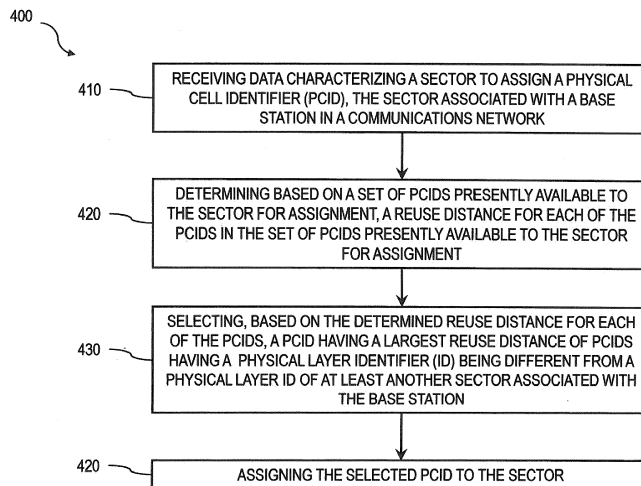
400

410

RECEIVING DATA CHARACTERIZING A SECTOR TO ASSIGN A PHYSICAL CELL IDENTIFIER (PCID), THE SECTOR ASSOCIATED WITH A BASE STATION IN A COMMUNICATIONS NETWORK

420

DETERMINING BASED ON A SET OF PCIDS PRESENTLY AVAILABLE TO THE SECTOR FOR ASSIGNMENT, A REUSE DISTANCE FOR EACH OF THE PCIDS IN THE SET OF PCIDS PRESENTLY AVAILABLE TO THE SECTOR FOR ASSIGNMENT

430

SELECTING, BASED ON THE DETERMINED REUSE DISTANCE FOR EACH OF THE PCIDS, A PCID HAVING A LARGEST REUSE DISTANCE OF PCIDS HAVING A PHYSICAL LAYER IDENTIFIER (ID) BEING DIFFERENT FROM A PHYSICAL LAYER ID OF AT LEAST ANOTHER SECTOR ASSOCIATED WITH THE BASE STATION

420

ASSIGNING THE SELECTED PCID TO THE SECTOR